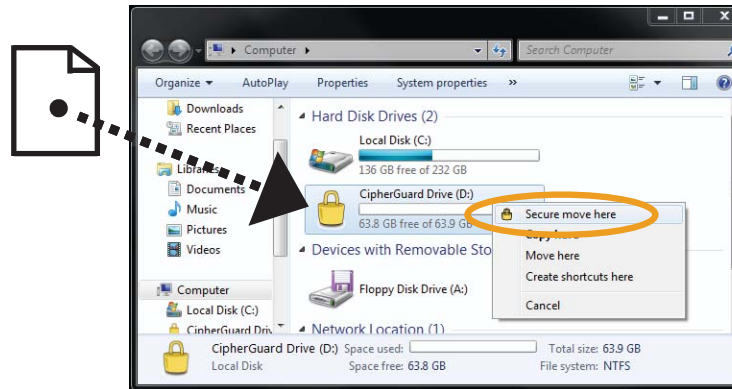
Computer ▸

Search Computer

Organize ▾ AutoPlay Properties System properties »

Downloads
Recent Places
Libraries
Documents
Music
Pictures
Videos
Computer
Local Disk (C:)
CipherGuard Driv

Hard Disk Drives (2)

Local Disk (C:)
136 GB free of 232 GB

CipherGuard Drive (D:)
63.8 GB free of 63.9 GB

Devices with Removable Sto

Floppy Disk Drive (A:)

Network Location (1)

Secure move here
Copy here
Move here
Create shortcuts here
Cancel

CipherGuard Drive (D:) Space used: Total size: 63.9 GB
Local Disk Space free: 63.8 GB File system: NTFS